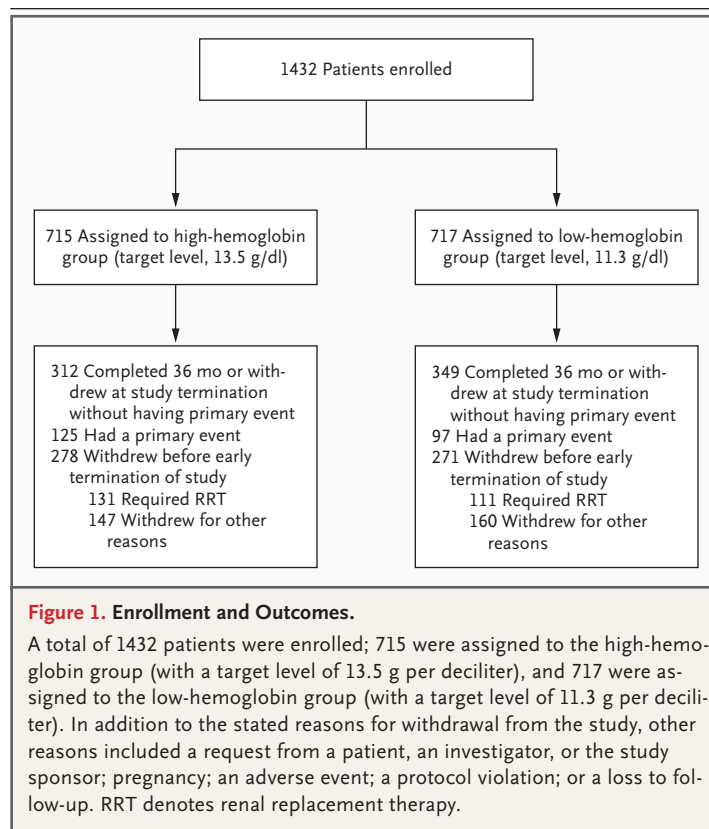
1432 Patients enrolled

715 Assigned to high-hemoglobin group (target level, 13.5 g/dl)

717 Assigned to low-hemoglobin group (target level, 11.3 g/dl)

312 Completed 36 mo or withdrew at study termination without having primary event
125 Had a primary event
278 Withdrew before early termination of study
131 Required RRT
147 Withdrew for other reasons

349 Completed 36 mo or withdrew at study termination without having primary event
97 Had a primary event
271 Withdrew before early termination of study
111 Required RRT
160 Withdrew for other reasons

**Figure 1.** Enrollment and Outcomes.

A total of 1432 patients were enrolled; 715 were assigned to the high-hemoglobin group (with a target level of 13.5 g per deciliter), and 717 were assigned to the low-hemoglobin group (with a target level of 11.3 g per deciliter). In addition to the stated reasons for withdrawal from the study, other reasons included a request from a patient, an investigator, or the study sponsor; pregnancy; an adverse event; a protocol violation; or a loss to follow-up. RRT denotes renal replacement therapy.